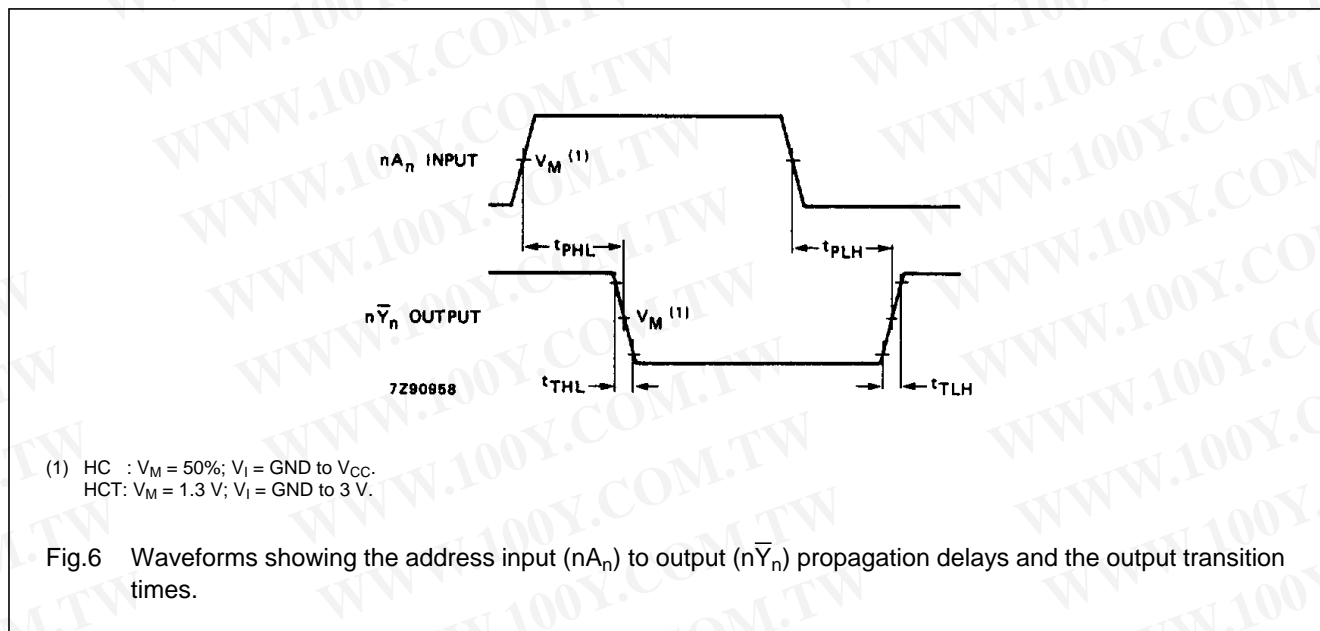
WWW.100Y.COM.TW

$nA_n$ INPUT

$V_M$ $^{(1)}$

$t_{PHL}$

$t_{PLH}$

$n\overline{Y}_n$ OUTPUT

$V_M$ $^{(1)}$

7Z90958

$t_{THL}$

$t_{TLH}$

(1) HC : $V_M$ = 50%; $V_I$ = GND to $V_{CC}$.
HCT: $V_M$ = 1.3 V; $V_I$ = GND to 3 V.

Fig.6 Waveforms showing the address input ($nA_n$) to output ($n\overline{Y}_n$) propagation delays and the output transition times.